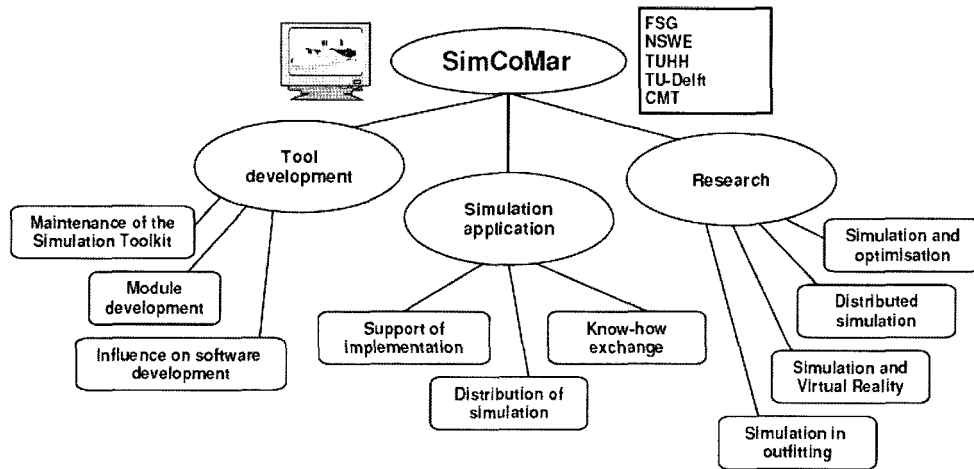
SimCoMar

FSG
NSWE
TUHH
TU-Delft
CMT

Tool development

Maintenance of the Simulation Toolkit

Module development

Influence on software development

Simulation application

Support of implementation

Distribution of simulation

Know-how exchange

Research

Simulation and optimisation

Distributed simulation

Simulation and Virtual Reality

Simulation in outfitting